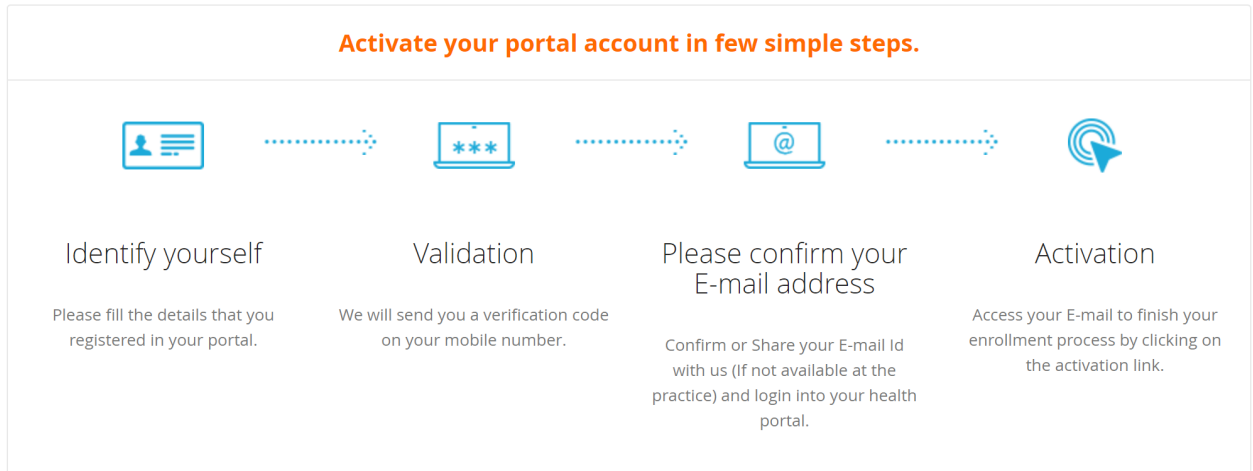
Activate your portal account in few simple steps.

***

@

Identify yourself

Please fill the details that you registered in your portal.

Validation

We will send you a verification code on your mobile number.

Please confirm your E-mail address

Confirm or Share your E-mail Id with us (If not available at the practice) and login into your health portal.

Activation

Access your E-mail to finish your enrollment process by clicking on the activation link.